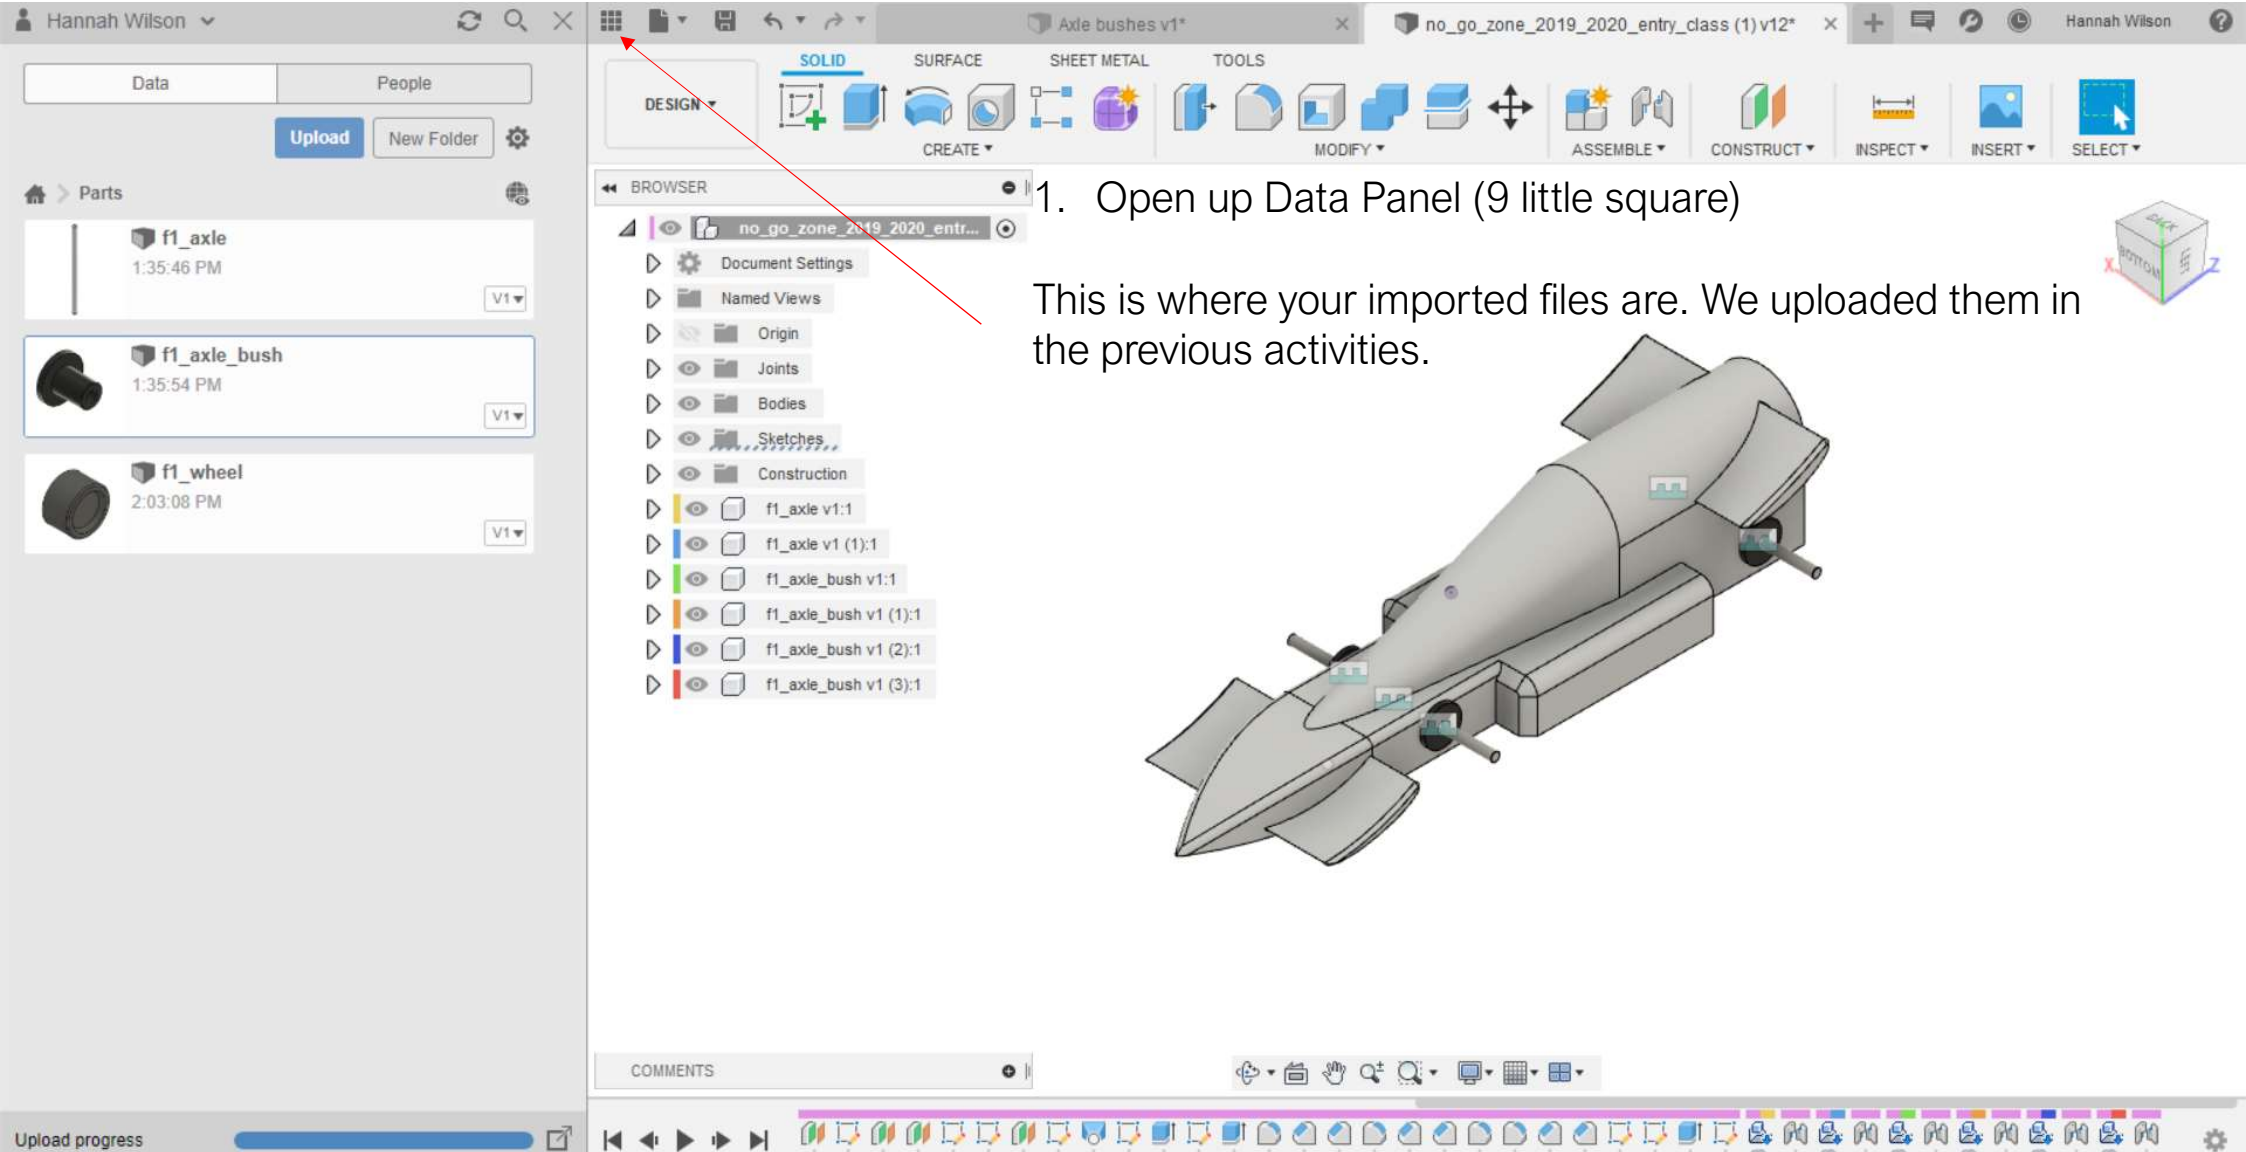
Hannah Wilson

Data People

Upload New Folder

Parts

f1_axle
1:35:46 PM
V1

f1_axle_bush
1:35:54 PM
V1

f1_wheel
2:03:08 PM
V1

Upload progress

Axle bushes v1*

no_go_zone_2019_2020_entry_class (1) v12*

Hannah Wilson

DESIGN

SOLID SURFACE SHEET METAL TOOLS

CREATE MODIFY ASSEMBLE CONSTRUCT INSPECT INSERT SELECT

BROWSER

no_go_zone_2019_2020_entr...
Document Settings
Named Views
Origin
Joints
Bodies
Sketches
Construction
f1_axle v1:1
f1_axle v1 (1):1
f1_axle_bush v1:1
f1_axle_bush v1 (1):1
f1_axle_bush v1 (2):1
f1_axle_bush v1 (3):1

1. Open up Data Panel (9 little square)

This is where your imported files are. We uploaded them in the previous activities.

BACK
BOTTOM

COMMENTS